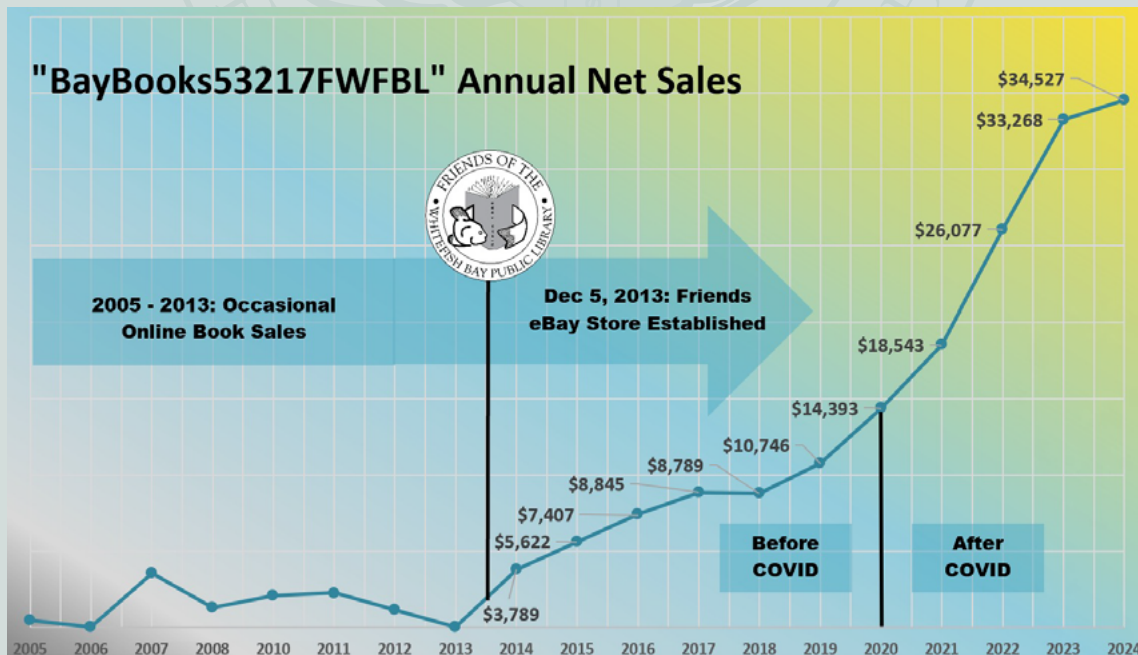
"BayBooks53217FWFBL" Annual Net Sales

FRIENDS OF THE WHITEFISH BAY PUBLIC LIBRARY

2005 - 2013: Occasional Online Book Sales

Dec 5, 2013: Friends eBay Store Established

$34,527
$33,268
$26,077
$18,543
$14,393
$10,746
$8,789
$8,845
$7,407
$5,622
$3,789

Before COVID

After COVID

2005 2006 2007 2008 2010 2011 2012 2013 2014 2015 2016 2017 2018 2019 2020 2021 2022 2023 2024